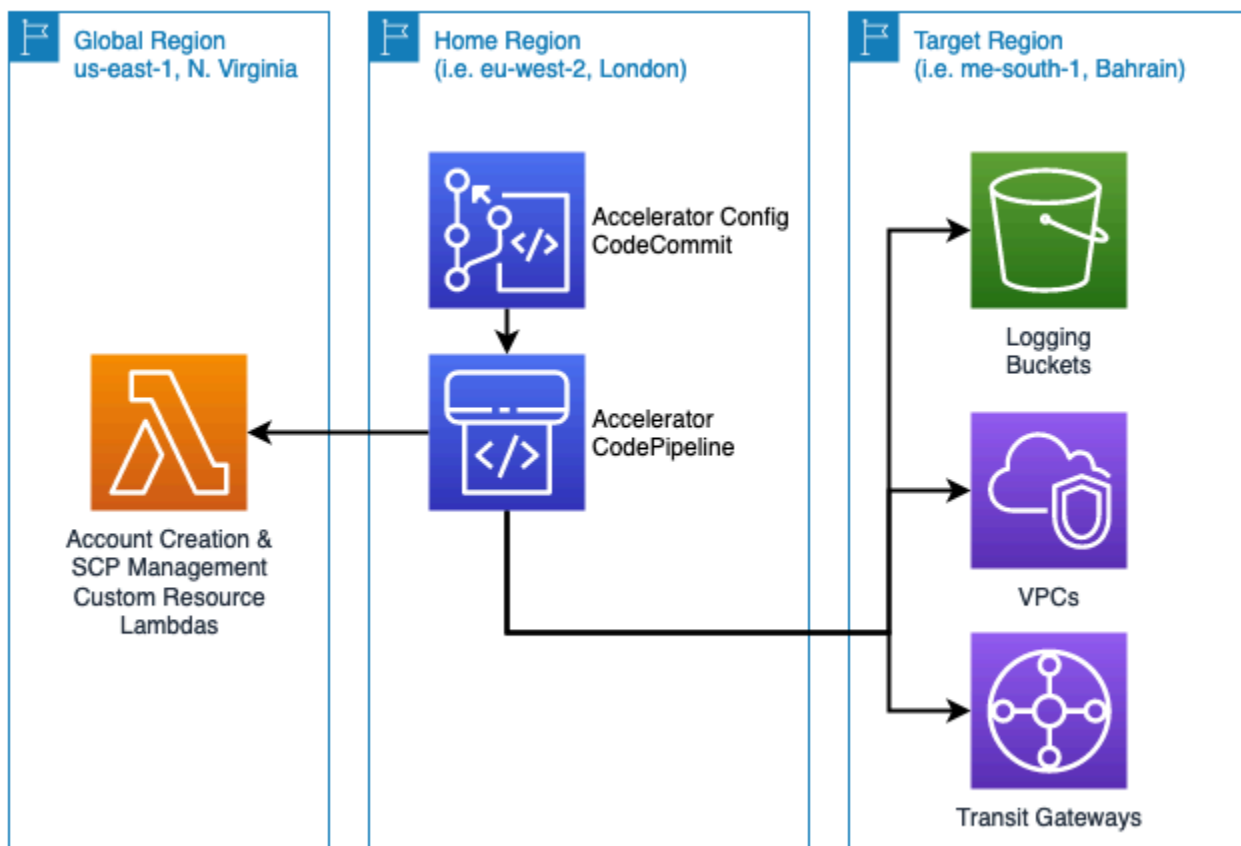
Global Region
us-east-1, N. Virginia

Home Region
(i.e. eu-west-2, London)

Target Region
(i.e. me-south-1, Bahrain)

Accelerator Config
CodeCommit

Accelerator
CodePipeline

Account Creation &
SCP Management
Custom Resource
Lambdas

Logging
Buckets

VPCs

Transit Gateways